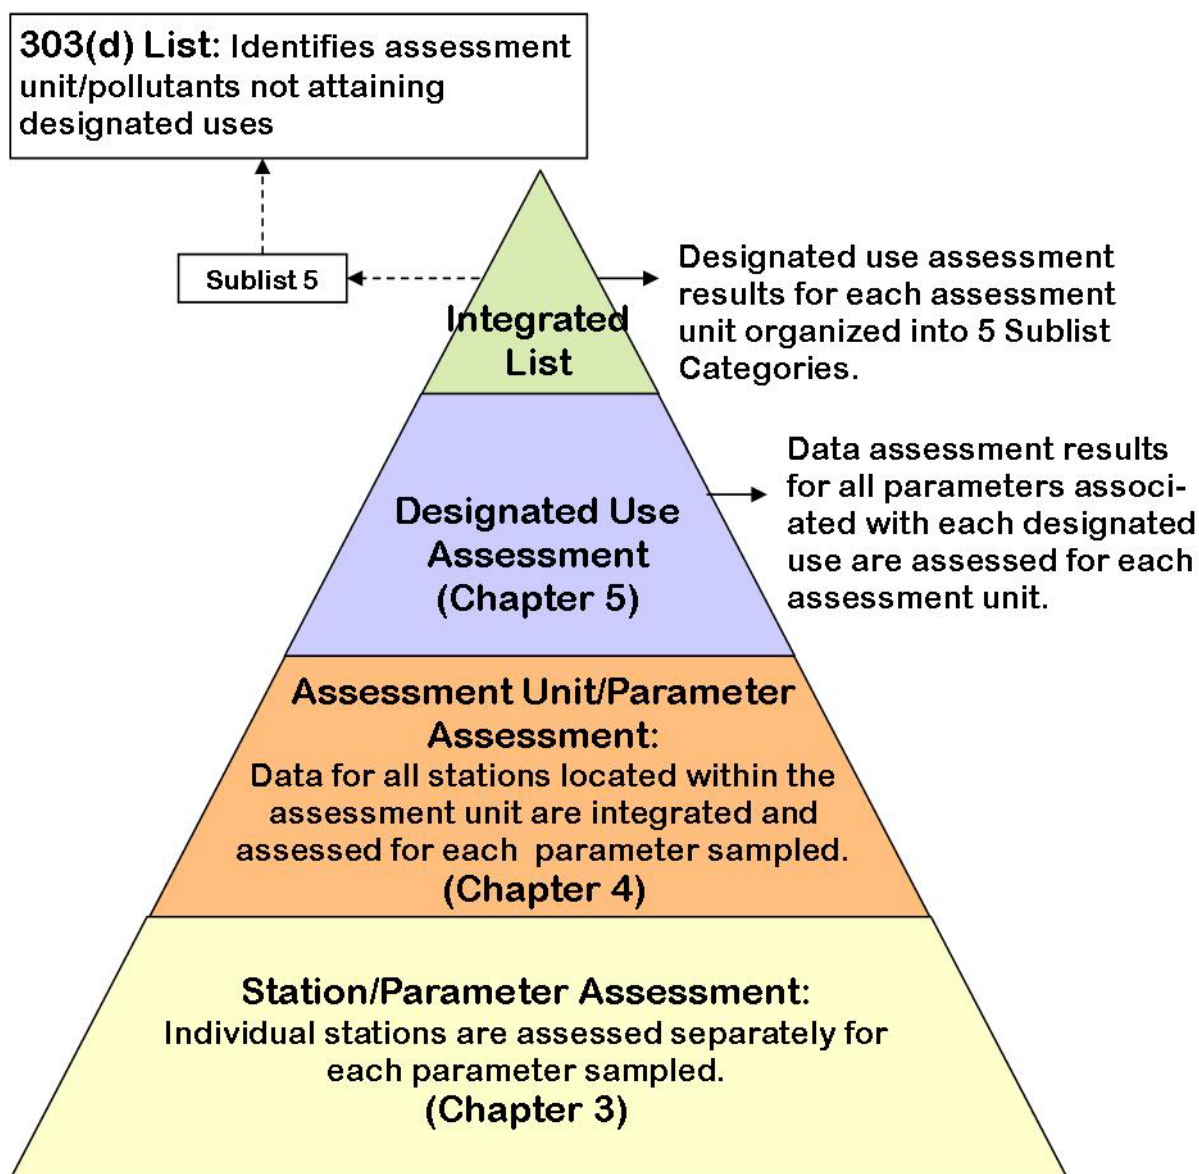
303(d) List: Identifies assessment unit/pollutants not attaining designated uses

Sublist 5

Integrated List

Designated use assessment results for each assessment unit organized into 5 Sublist Categories.

Designated Use Assessment (Chapter 5)

Data assessment results for all parameters associated with each designated use are assessed for each assessment unit.

Assessment Unit/Parameter Assessment: Data for all stations located within the assessment unit are integrated and assessed for each parameter sampled. (Chapter 4)

Station/Parameter Assessment: Individual stations are assessed separately for each parameter sampled. (Chapter 3)